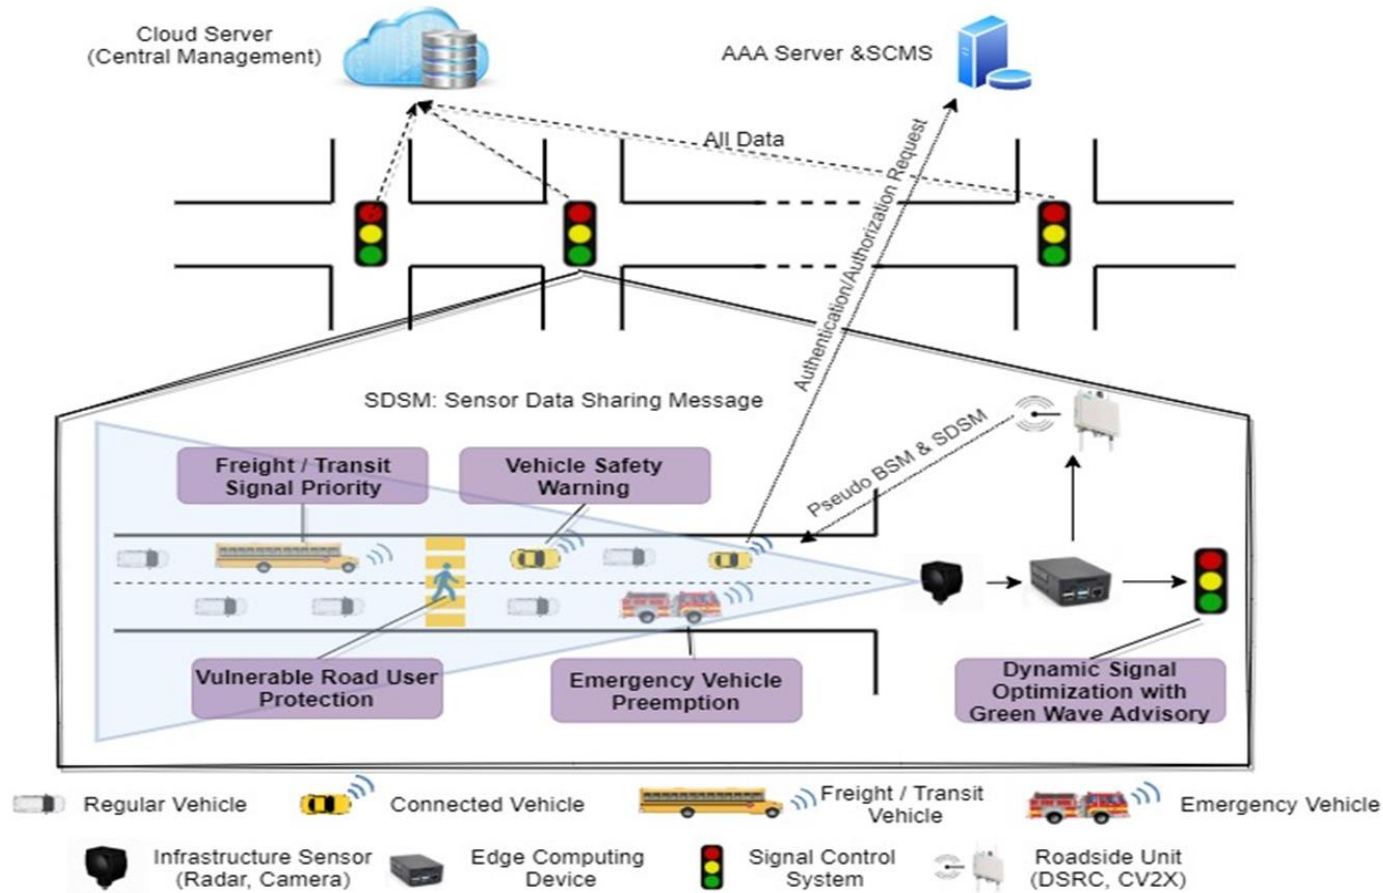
Cloud Server
(Central Management)

AAA Server &SCMS

All Data

Authentication/Authorization Request

SDSM: Sensor Data Sharing Message

Pseudo BSM & SDSM

Freight / Transit Signal Priority

Vehicle Safety Warning

Vulnerable Road User Protection

Emergency Vehicle Preemption

Dynamic Signal Optimization with Green Wave Advisory

Regular Vehicle

Connected Vehicle

Freight / Transit Vehicle

Emergency Vehicle

Infrastructure Sensor (Radar, Camera)

Edge Computing Device

Signal Control System

Roadside Unit (DSRC, CV2X)